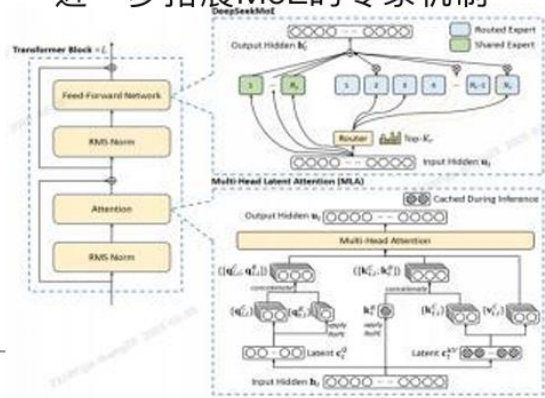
进一步拓展MoE的专家机制

Transformer Block ×L

Feed-Forward Network

RMS Norm

Attention

RMS Norm

DeepSeekMoE

Output Hidden $\mathbf{h}'_t$

Routed Expert

Shared Expert

1

$N_s$

1

2

3

4

$N_r$-1

$N_r$

Router

Top-$K_r$

Input Hidden $\mathbf{u}_t$

Multi-Head Latent Attention (MLA)

Cached During Inference

Output Hidden $\mathbf{u}_t$

Multi-Head Attention

$\{[\mathbf{q}^C_{t,i};\mathbf{q}^R_{t,i}]\}$

$\{[\mathbf{k}^C_{t,i};\mathbf{k}^R_t]\}$

concatenate

concatenate

$\{\mathbf{q}^C_{t,i}\}$

$\{\mathbf{q}^R_{t,i}\}$

apply RoPE

$\mathbf{k}^R_t$

apply RoPE

$\{\mathbf{k}^C_{t,i}\}$

$\{\mathbf{v}^C_{t,i}\}$

Latent $\mathbf{c}^Q_t$

Latent $\mathbf{c}^{KV}_t$

Input Hidden $\mathbf{h}_t$